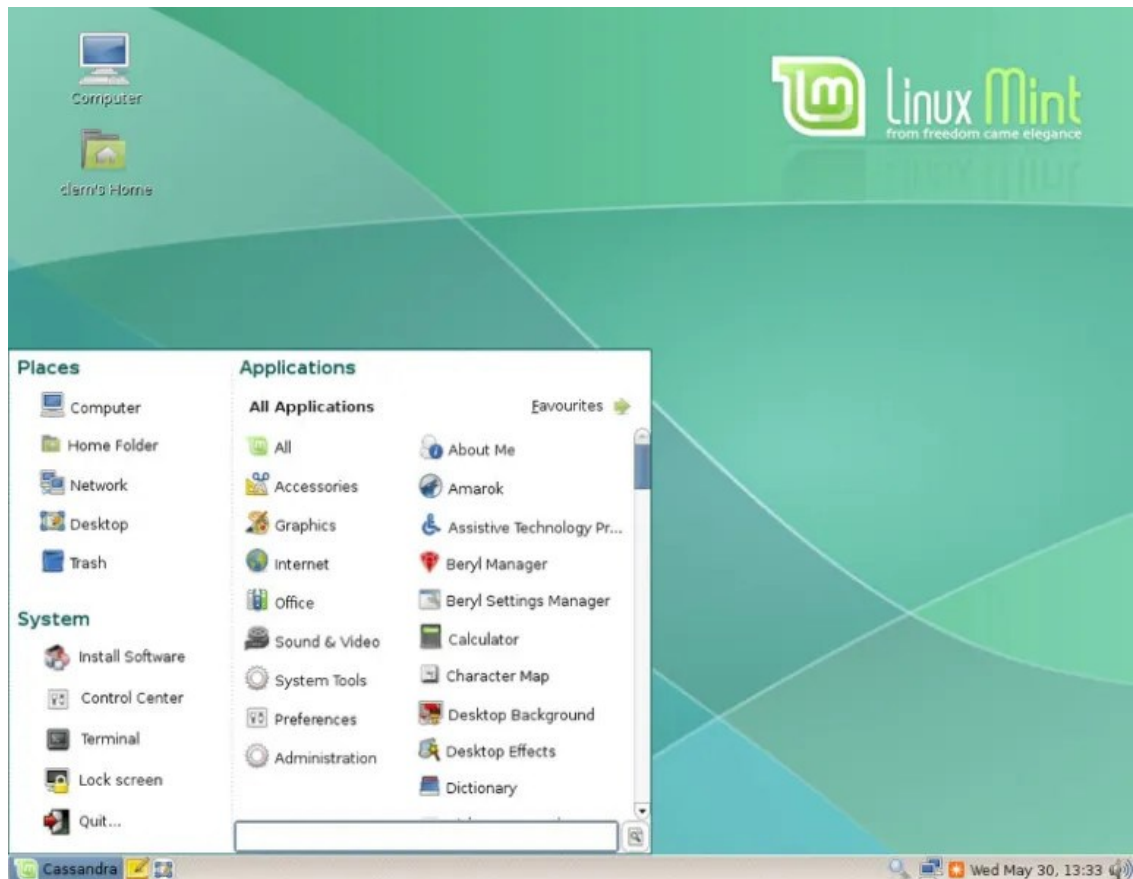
Computer

clem's Home

Linux Mint
from freedom came elegance

Places

Computer
Home Folder
Network
Desktop
Trash

System

Install Software
Control Center
Terminal
Lock screen
Quit...

Applications

All Applications

Favourites

All
Accessories
Graphics
Internet
Office
Sound & Video
System Tools
Preferences
Administration

About Me
Amarok
Assistive Technology Pr...
Beryl Manager
Beryl Settings Manager
Calculator
Character Map
Desktop Background
Desktop Effects
Dictionary

Cassandra

Wed May 30, 13:33